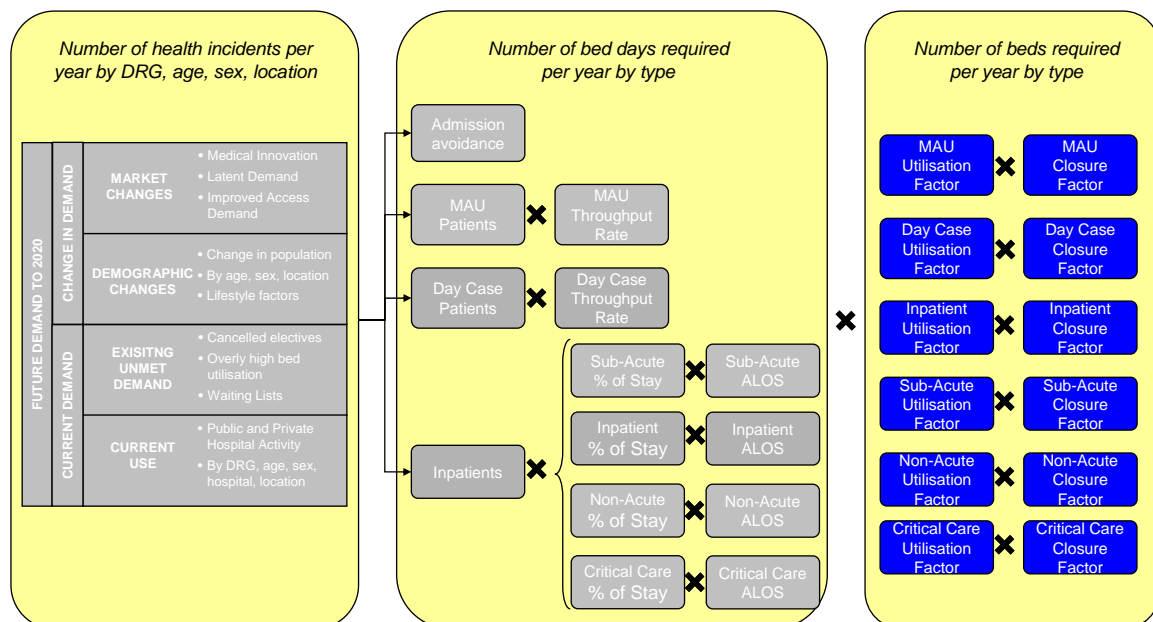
Number of health incidents per year by DRG, age, sex, location

FUTURE DEMAND TO 2020

CHANGE IN DEMAND

MARKET CHANGES
• Medical Innovation
• Latent Demand
• Improved Access Demand

DEMOGRAPHIC CHANGES
• Change in population
• By age, sex, location
• Lifestyle factors

CURRENT DEMAND

EXISITNG UNMET DEMAND
• Cancelled electives
• Overly high bed utilisation
• Waiting Lists

CURRENT USE
• Public and Private Hospital Activity
• By DRG, age, sex, hospital, location

Number of bed days required per year by type

Admission avoidance

MAU Patients ✖ MAU Throughput Rate

Day Case Patients ✖ Day Case Throughput Rate

Inpatients ✖

Sub-Acute % of Stay ✖ Sub-Acute ALOS

Inpatient % of Stay ✖ Inpatient ALOS

Non-Acute % of Stay ✖ Non-Acute ALOS

Critical Care % of Stay ✖ Critical Care ALOS

✖

Number of beds required per year by type

MAU Utilisation Factor ✖ MAU Closure Factor

Day Case Utilisation Factor ✖ Day Case Closure Factor

Inpatient Utilisation Factor ✖ Inpatient Closure Factor

Sub-Acute Utilisation Factor ✖ Sub-Acute Closure Factor

Non-Acute Utilisation Factor ✖ Non-Acute Closure Factor

Critical Care Utilisation Factor ✖ Critical Care Closure Factor